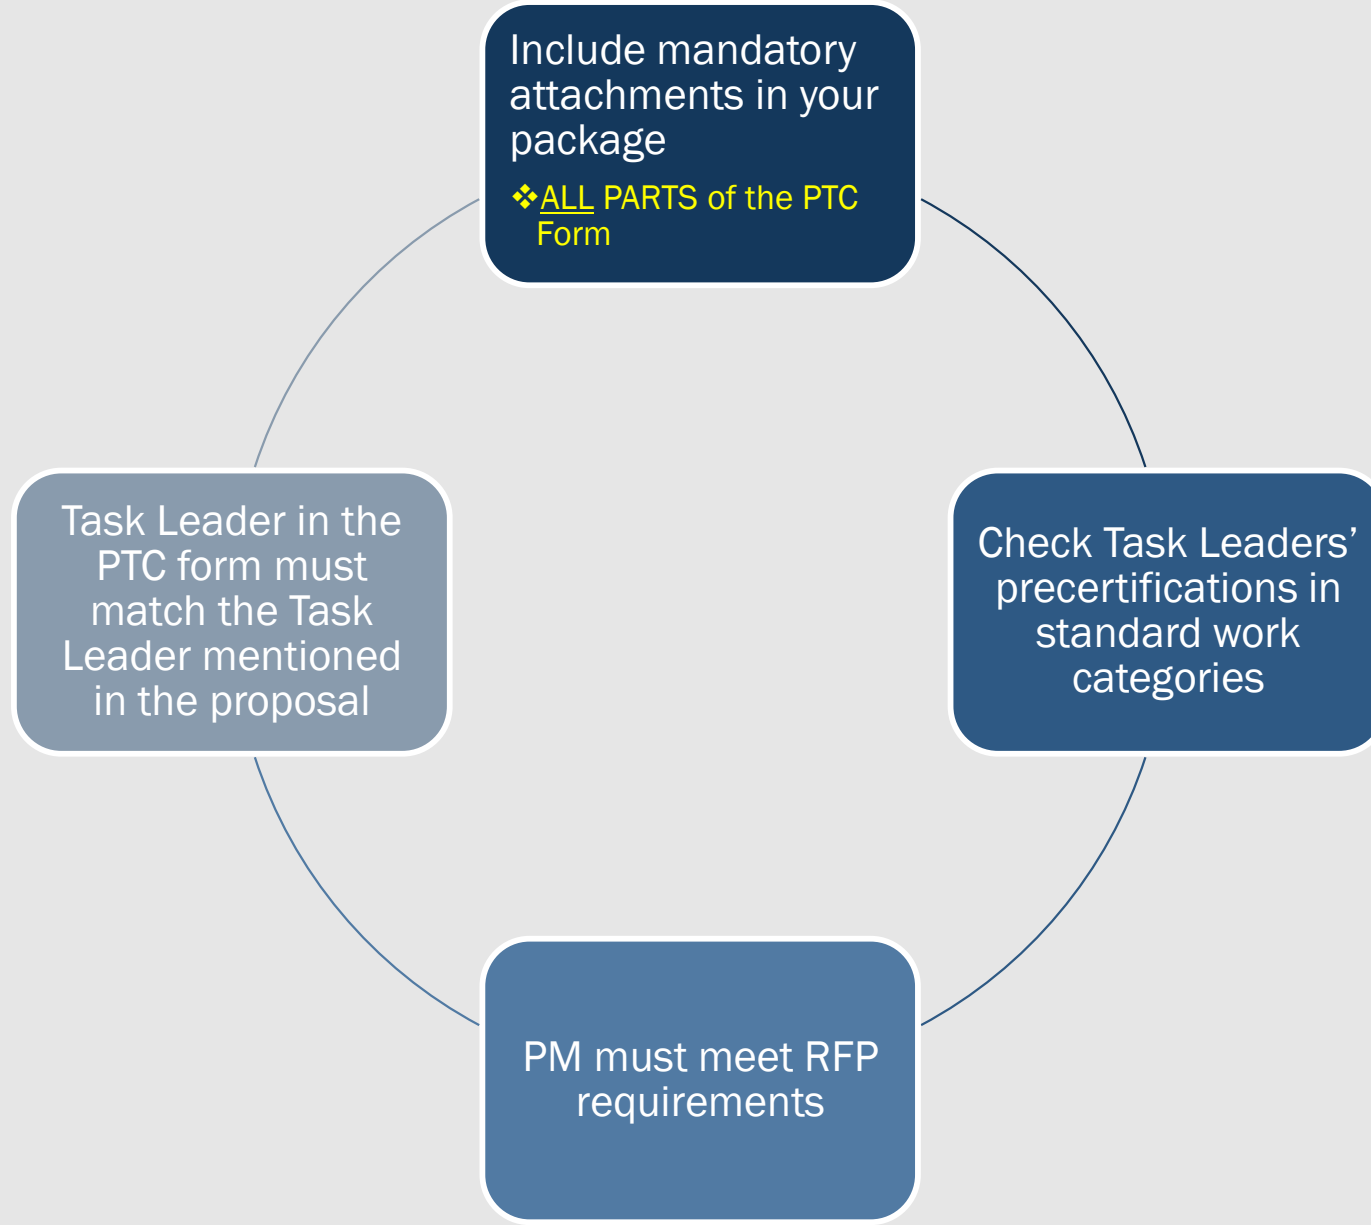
Include mandatory attachments in your package

❖ALL PARTS of the PTC Form

Check Task Leaders' precertifications in standard work categories

PM must meet RFP requirements

Task Leader in the PTC form must match the Task Leader mentioned in the proposal